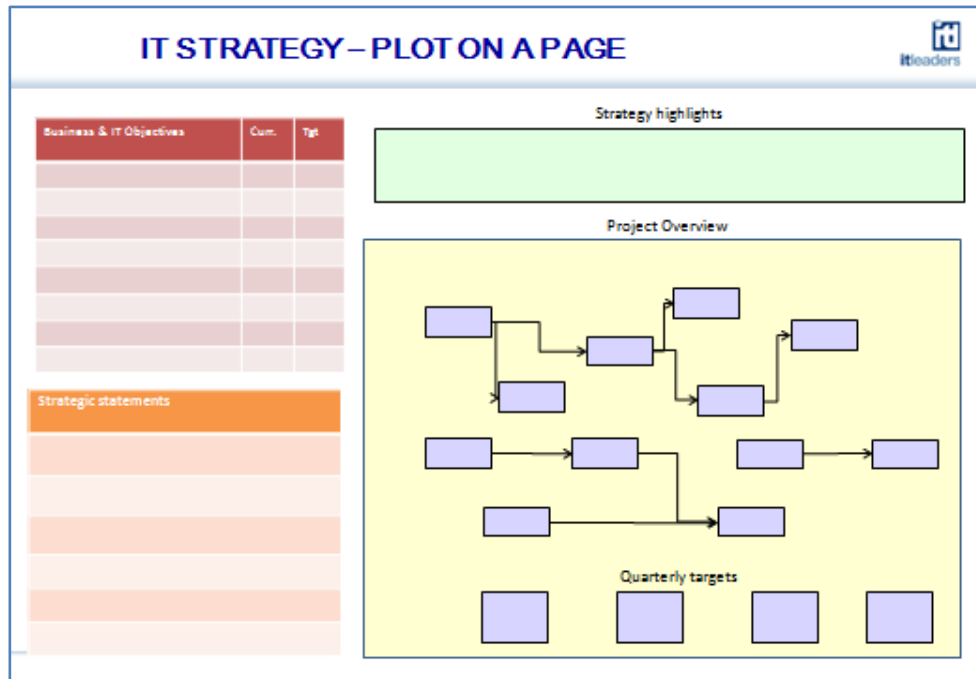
IT STRATEGY – PLOT ON A PAGE

itleaders

| Business & IT Objectives | Curr. | Tgt |
|---|---|---|
| | | |
| | | |
| | | |
| | | |
| | | |
| | | |
| | | |
| | | |

Strategic statements

Strategy highlights

Project Overview

Quarterly targets